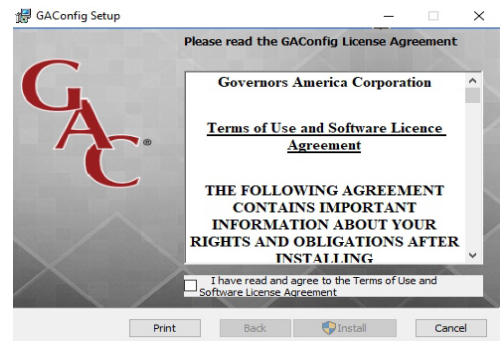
GAConfig Setup

Please read the GAConfig License Agreement

GAC®

Governors America Corporation

Terms of Use and Software Licence Agreement

THE FOLLOWING AGREEMENT CONTAINS IMPORTANT INFORMATION ABOUT YOUR RIGHTS AND OBLIGATIONS AFTER INSTALLING

I have read and agree to the Terms of Use and Software License Agreement

Print Back Install Cancel